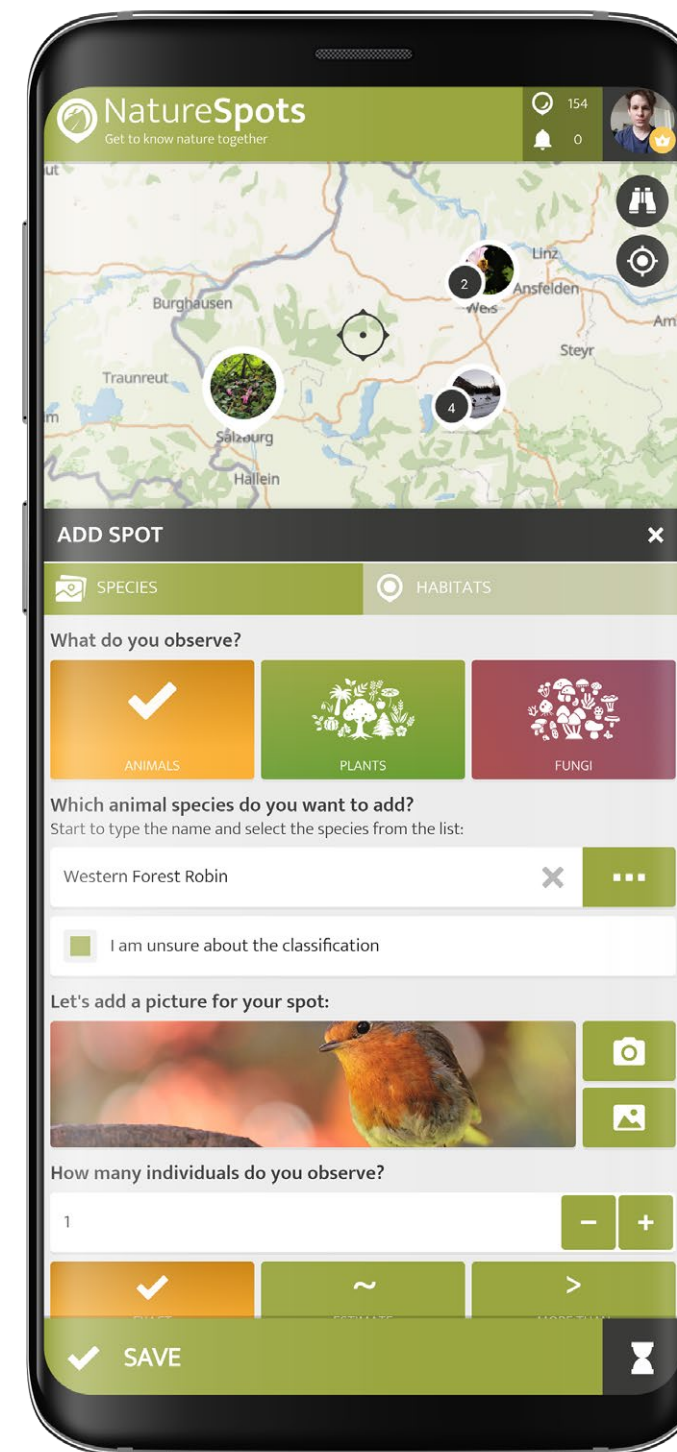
NatureSpots
Get to know nature together

154
0

ut
Linz
2
Ansfelden
Wels
Burghausen
Am
Steyr
Traunreut
4
m
Salzburg
Hallein

ADD SPOT
×

SPECIES
HABITATS

What do you observe?

ANIMALS
PLANTS
FUNGI

Which animal species do you want to add?
Start to type the name and select the species from the list:

Western Forest Robin
×
...

I am unsure about the classification

Let's add a picture for your spot:

How many individuals do you observe?

1
−
+

~
>
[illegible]
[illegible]
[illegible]

SAVE